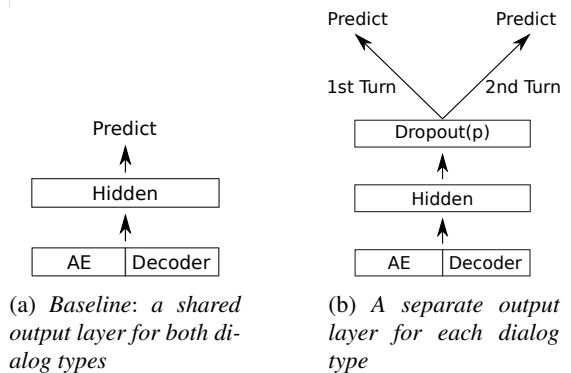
Predict

Hidden

AE | Decoder

(a) *Baseline*: *a shared output layer for both dialog types*

Predict

Predict

1st Turn

2nd Turn

Dropout(p)

Hidden

AE | Decoder

(b) *A separate output layer for each dialog type*